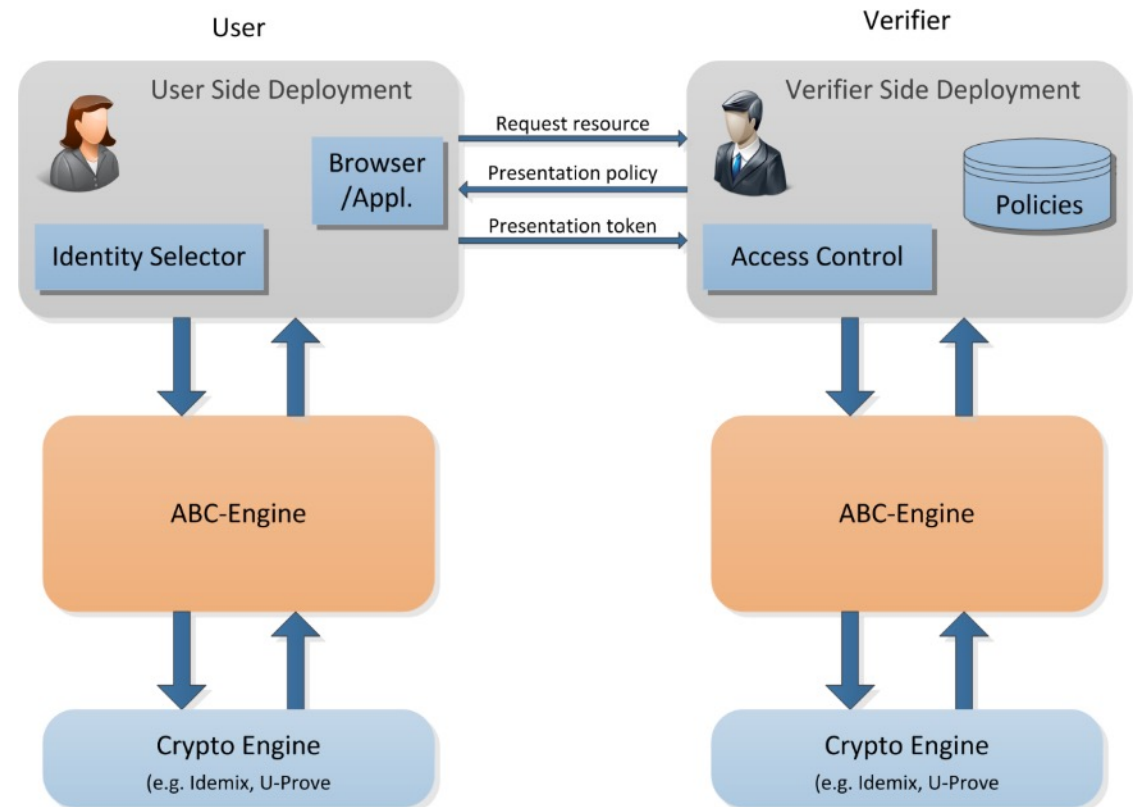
User

Verifier

User Side Deployment

Browser /Appl.

Identity Selector

Request resource

Presentation policy

Presentation token

Verifier Side Deployment

Policies

Access Control

ABC-Engine

ABC-Engine

Crypto Engine
(e.g. Idemix, U-Prove

Crypto Engine
(e.g. Idemix, U-Prove